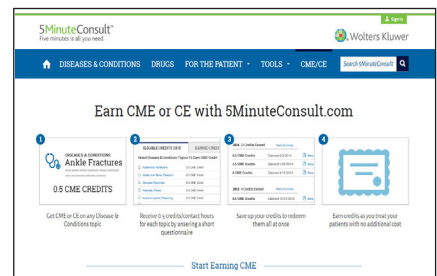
5MinuteConsult™
Five minutes is all you need

Wolters Kluwer

Sign In

DISEASES & CONDITIONS DRUGS FOR THE PATIENT ▾ TOOLS ▾ CME/CE Search 5MinuteConsult

Earn CME or CE with 5MinuteConsult.com

1
DISEASES & CONDITIONS
Ankle Fractures
0.5 CME CREDITS

Get CME or CE on any Disease & Conditions topic

2
ELIGIBLE CREDITS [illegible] EARNED CREDITS
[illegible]

Receive 0.5 credits/contact hours for each topic by answering a short questionnaire

3
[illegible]

Save up your credits to redeem them all at once

4

Earn credits as you treat your patients with no additional cost

Start Earning CME